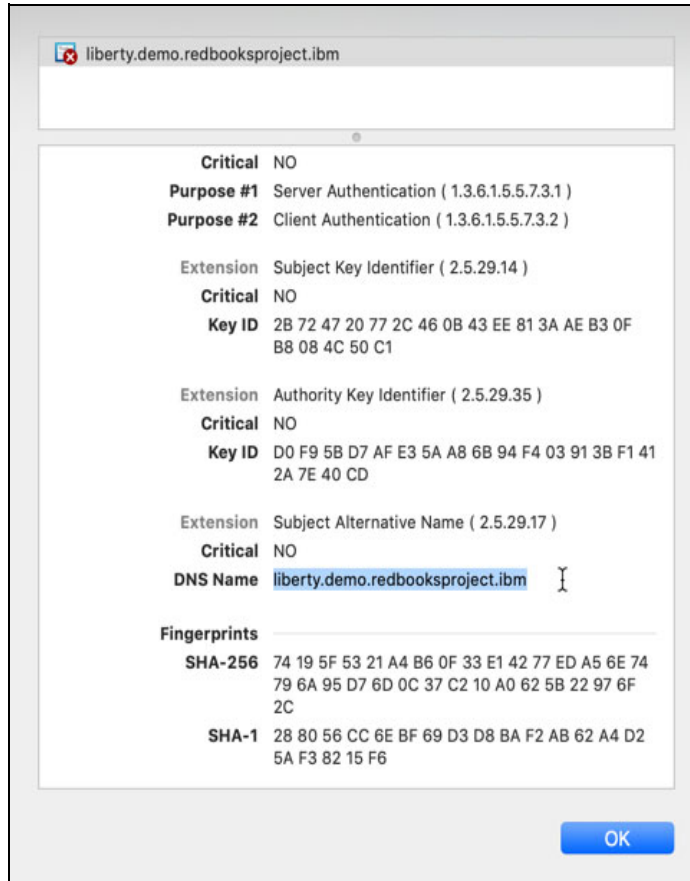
liberty.demo.redbooksproject.ibm

Critical NO
Purpose #1 Server Authentication ( 1.3.6.1.5.5.7.3.1 )
Purpose #2 Client Authentication ( 1.3.6.1.5.5.7.3.2 )

Extension Subject Key Identifier ( 2.5.29.14 )
Critical NO
Key ID 2B 72 47 20 77 2C 46 0B 43 EE 81 3A AE B3 0F B8 08 4C 50 C1

Extension Authority Key Identifier ( 2.5.29.35 )
Critical NO
Key ID D0 F9 5B D7 AF E3 5A A8 6B 94 F4 03 91 3B F1 41 2A 7E 40 CD

Extension Subject Alternative Name ( 2.5.29.17 )
Critical NO
DNS Name liberty.demo.redbooksproject.ibm

Fingerprints
SHA-256 74 19 5F 53 21 A4 B6 0F 33 E1 42 77 ED A5 6E 74 79 6A 95 D7 6D 0C 37 C2 10 A0 62 5B 22 97 6F 2C
SHA-1 28 80 56 CC 6E BF 69 D3 D8 BA F2 AB 62 A4 D2 5A F3 82 15 F6

OK